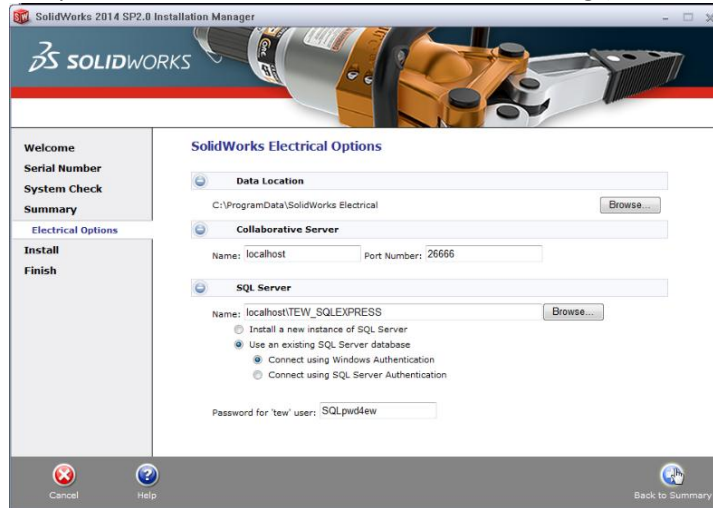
SolidWorks 2014 SP2.0 Installation Manager

SOLIDWORKS

Welcome
Serial Number
System Check
Summary
Electrical Options
Install
Finish

SolidWorks Electrical Options

Data Location
C:\ProgramData\SolidWorks Electrical
Browse...

Collaborative Server
Name: localhost Port Number: 26666

SQL Server
Name: localhost\TEW_SQLEXPRESS
Browse...
Install a new instance of SQL Server
Use an existing SQL Server database
Connect using Windows Authentication
Connect using SQL Server Authentication

Password for 'tew' user: SQLpwd4ew

Cancel
Help
Back to Summary